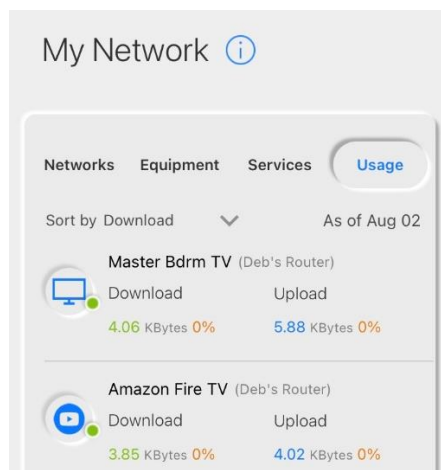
My Network ⓘ

Networks Equipment Services Usage

Sort by Download As of Aug 02

Master Bdrm TV (Deb's Router)
Download Upload
4.06 KBytes 0% 5.88 KBytes 0%

Amazon Fire TV (Deb's Router)
Download Upload
3.85 KBytes 0% 4.02 KBytes 0%